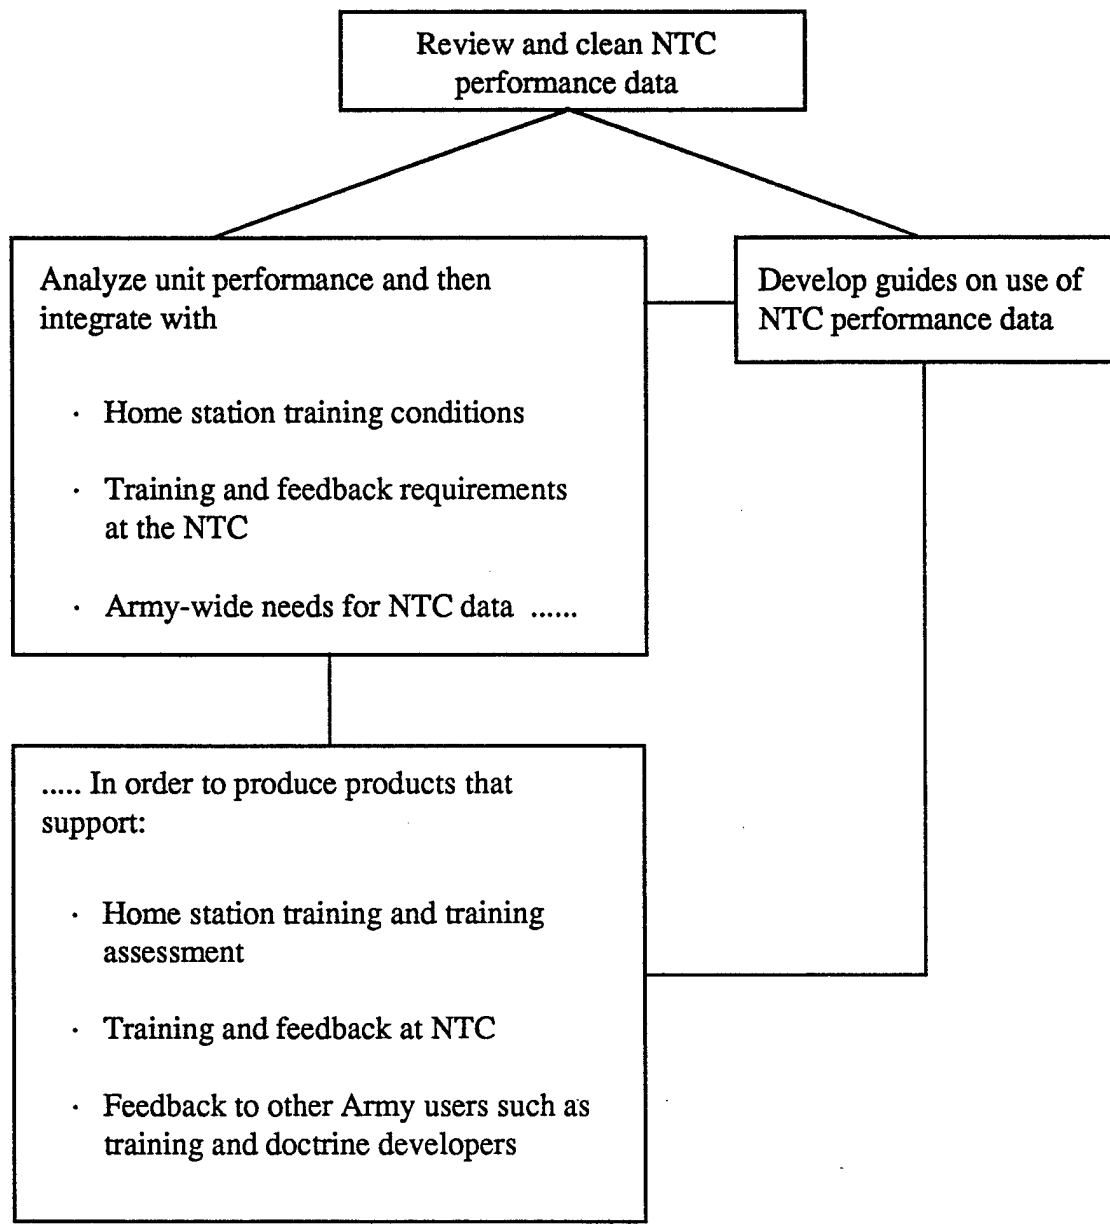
Review and clean NTC performance data

Analyze unit performance and then integrate with

· Home station training conditions

· Training and feedback requirements at the NTC

· Army-wide needs for NTC data ......

Develop guides on use of NTC performance data

..... In order to produce products that support:

· Home station training and training assessment

· Training and feedback at NTC

· Feedback to other Army users such as training and doctrine developers